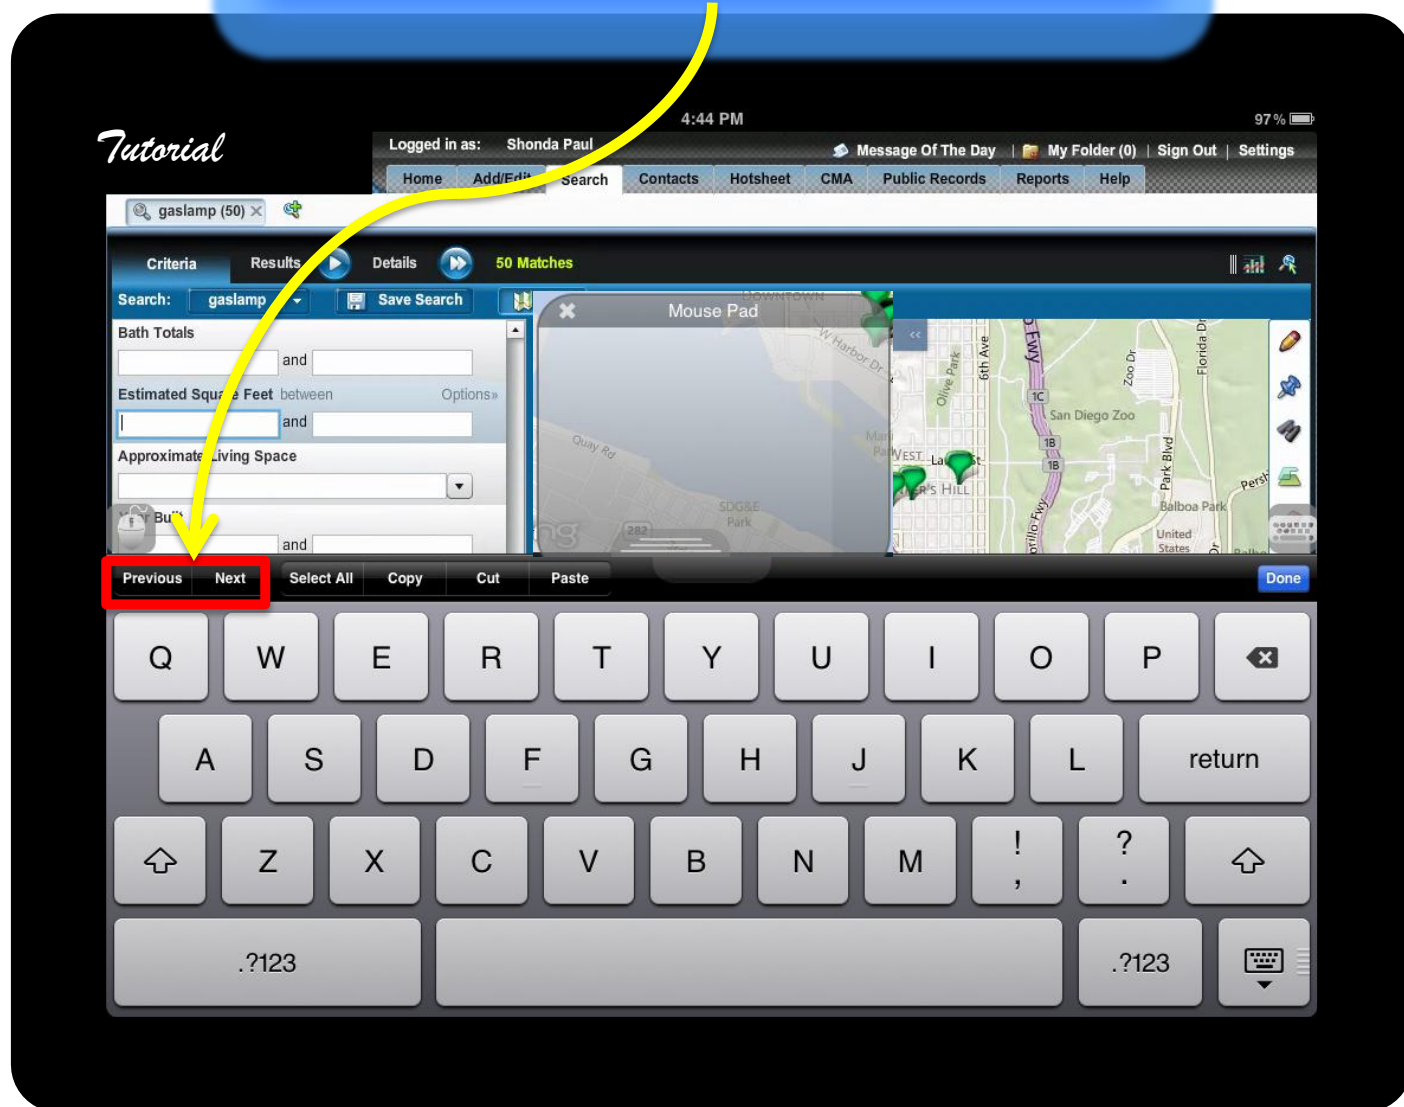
Tutorial

4:44 PM
97 %

Logged in as: Shonda Paul
Message Of The Day | My Folder (0) | Sign Out | Settings

Home Add/Edit Search Contacts Hotsheet CMA Public Records Reports Help

gaslamp (50)

Criteria Results Details 50 Matches

Search: gaslamp Save Search

Bath Totals
and
Estimated Square Feet between Options»
and
Approximate Living Space
Year Built
and

Mouse Pad

DOWNTOWN
W Harbor Dr
Quay Rd
SDG&E Park
282
Olive Park
6th Ave
5 Fwy
1C
San Diego Zoo
Zoo Dr
Florida Dr
1B
1B
WEST
La
R'S HILL
Park Blvd
Balboa Park
Pers
United States
Cabrillo Fwy

Previous Next Select All Copy Cut Paste Done

Q W E R T Y U I O P
A S D F G H J K L return
Z X C V B N M ! , ? .
.?123 .?123